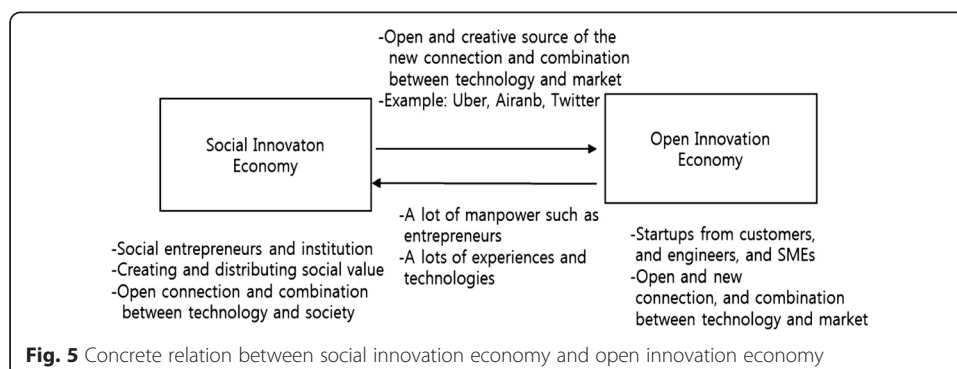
-Open and creative source of the new connection and combination between technology and market
-Example: Uber, Airanb, Twitter

Social Innovaton Economy

Open Innovation Economy

-A lot of manpower such as entrepreneurs
-A lots of experiences and technologies

-Social entrepreneurs and institution
-Creating and distributing social value
-Open connection and combination between technology and society

-Startups from customers, and engineers, and SMEs
-Open and new connection, and combination between technology and market

**Fig. 5** Concrete relation between social innovation economy and open innovation economy